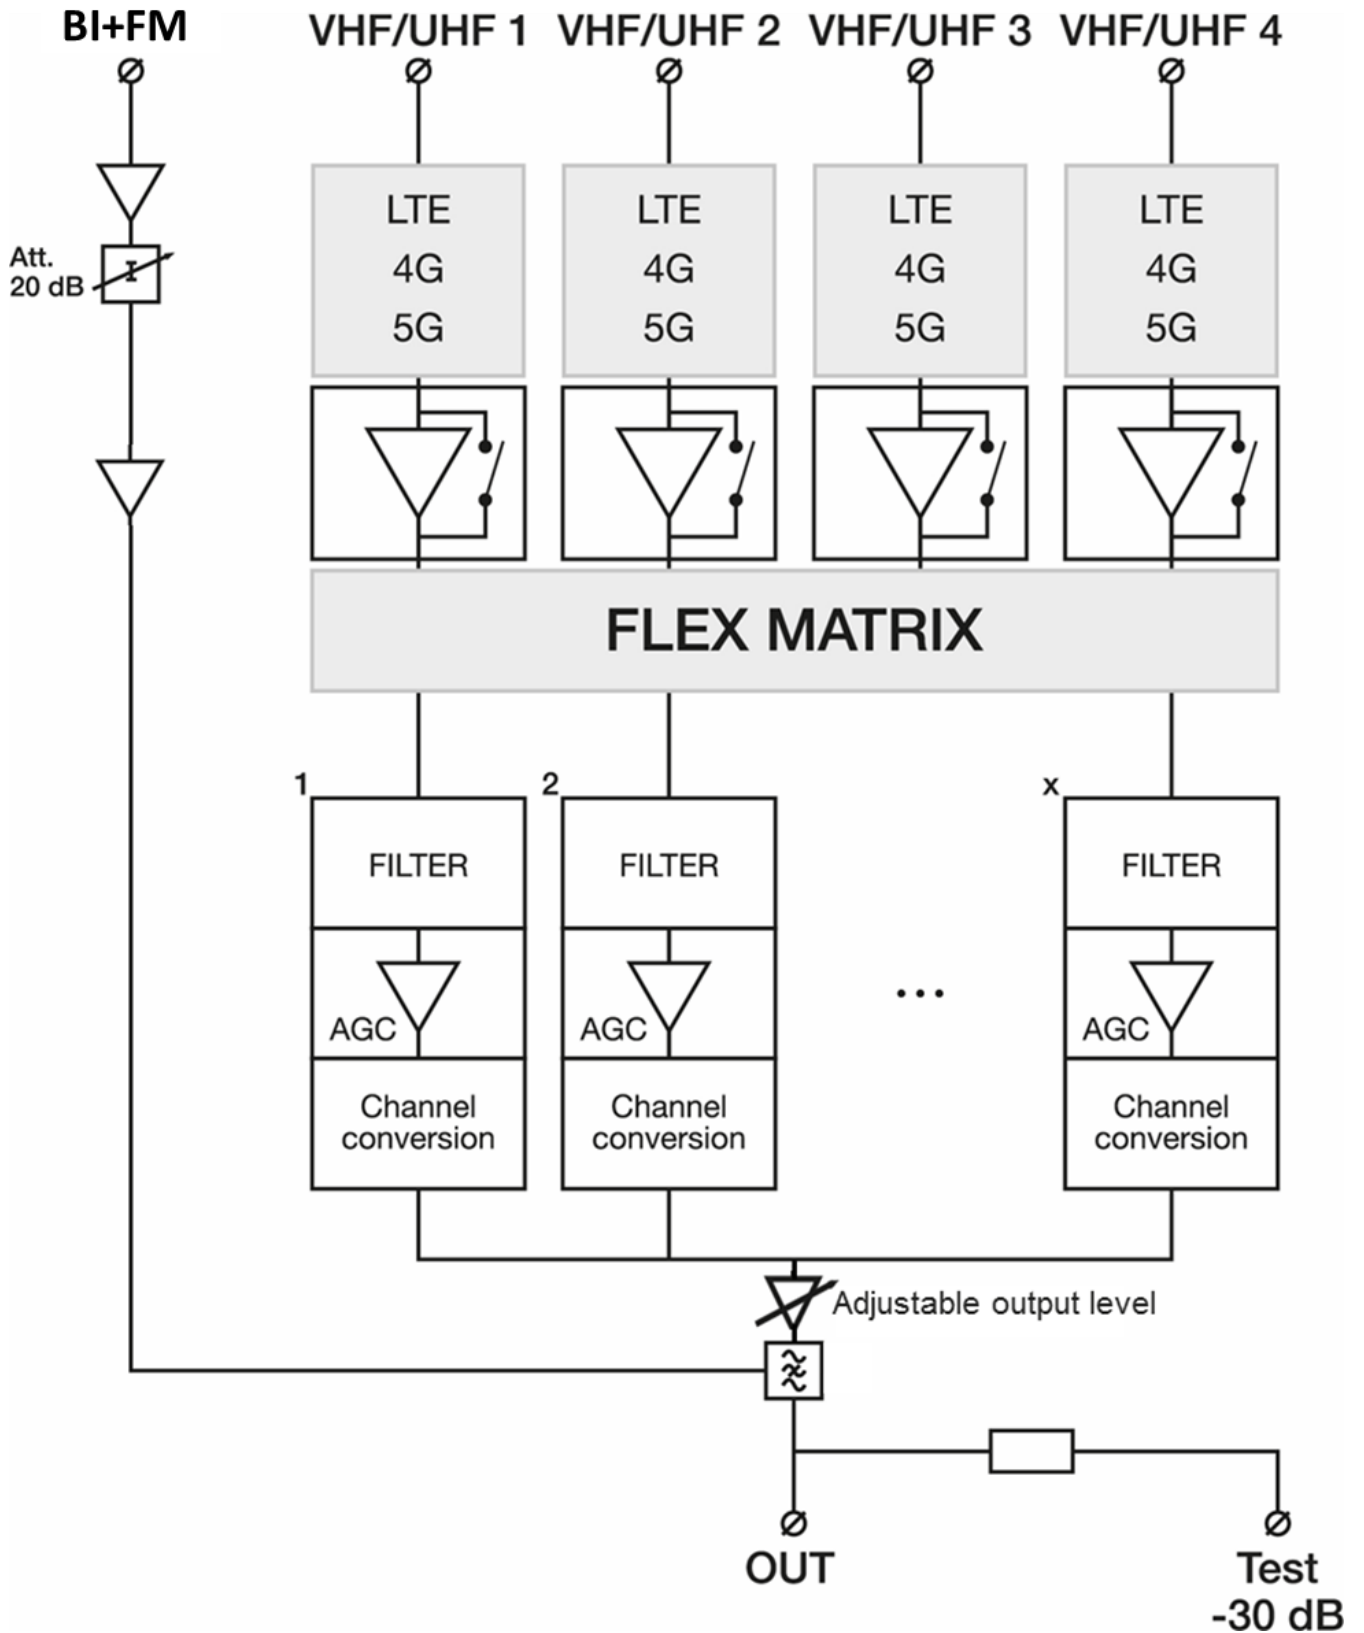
BI+FM

VHF/UHF 1 VHF/UHF 2 VHF/UHF 3 VHF/UHF 4

Att.
20 dB

LTE
4G
5G

LTE
4G
5G

LTE
4G
5G

LTE
4G
5G

FLEX MATRIX

1
FILTER
AGC
Channel conversion

2
FILTER
AGC
Channel conversion

...

x
FILTER
AGC
Channel conversion

Adjustable output level

OUT

Test
-30 dB